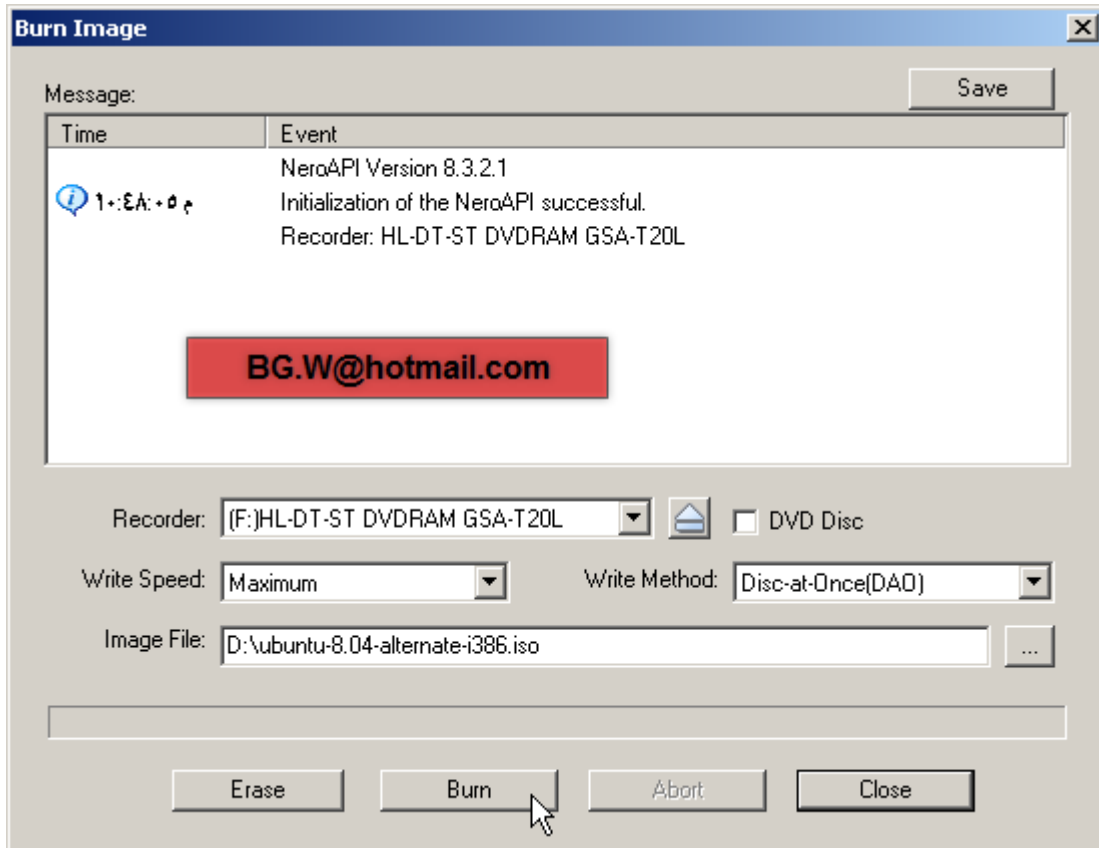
Burn Image

Message:

Save

| Time | Event |
|---|---|
| ١٠:٤٨:٠٥ م | NeroAPI Version 8.3.2.1 |
| | Initialization of the NeroAPI successful. |
| | Recorder: HL-DT-ST DVDRAM GSA-T20L |

BG.W@hotmail.com

Recorder: (F:)HL-DT-ST DVDRAM GSA-T20L

DVD Disc

Write Speed: Maximum

Write Method: Disc-at-Once(DAO)

Image File: D:\ubuntu-8.04-alternate-i386.iso

...

Erase

Burn

Abort

Close